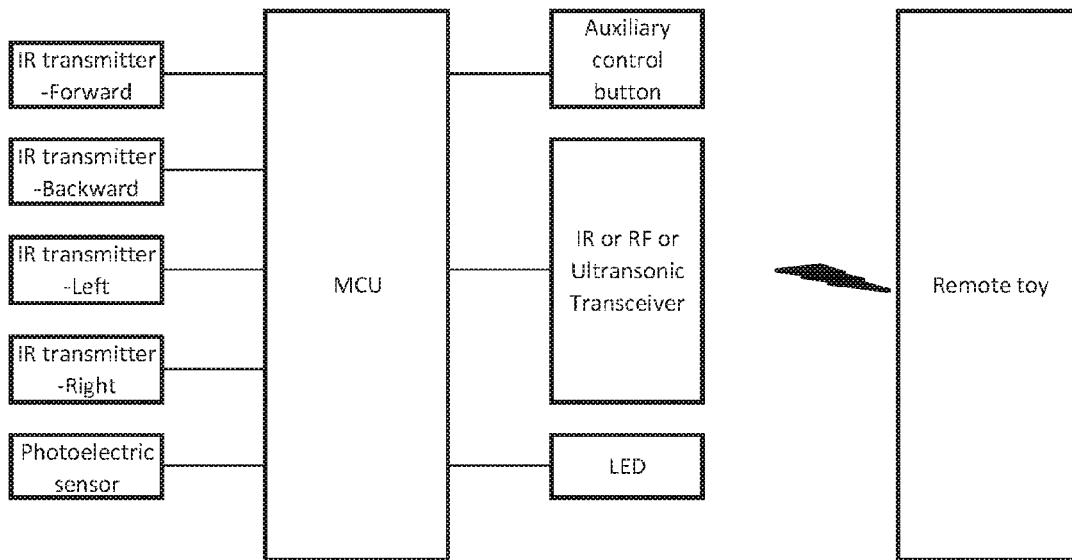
IR transmitter -Forward

IR transmitter -Backward

IR transmitter -Left

IR transmitter -Right

Photoelectric sensor

MCU

Auxiliary control button

IR or RF or Ultransonic Transceiver

LED

Remote toy